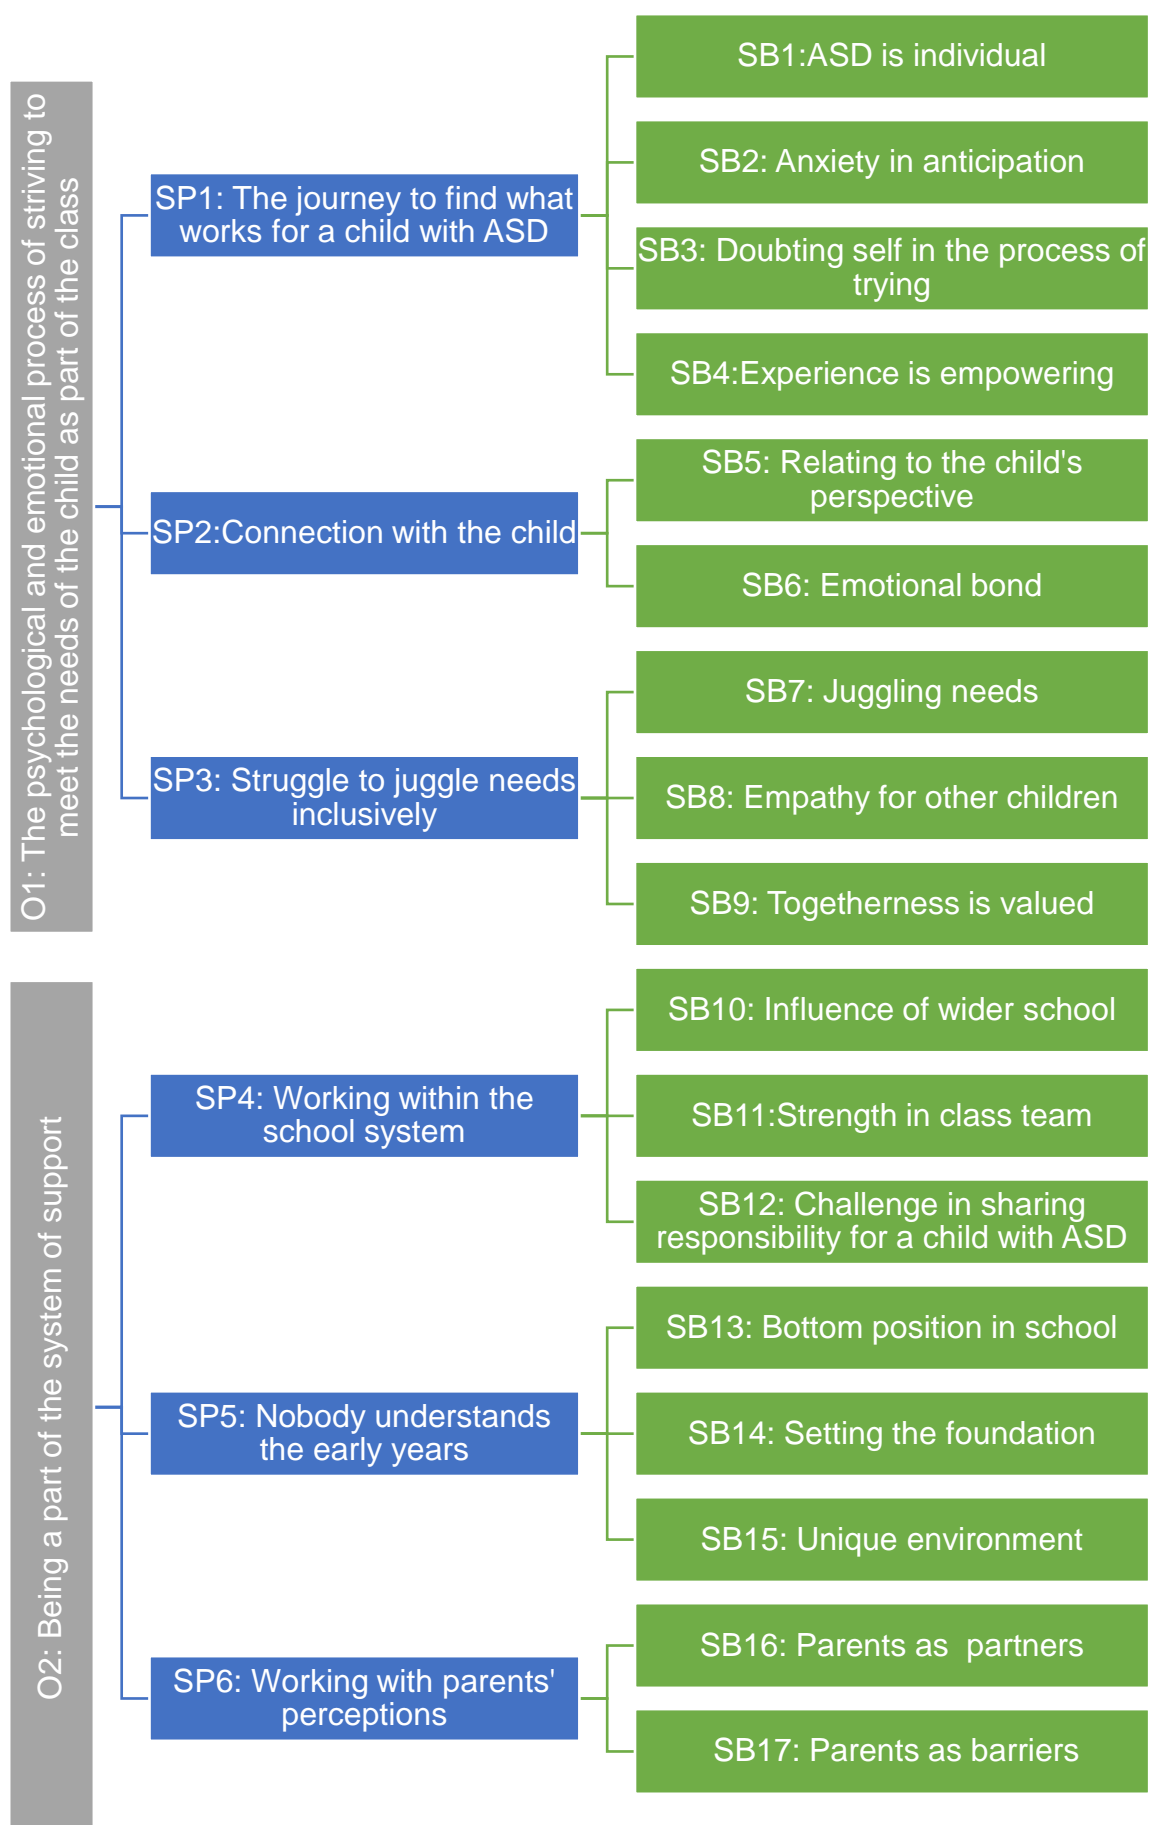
O1: The psychological and emotional process of striving to meet the needs of the child as part of the class

SP1: The journey to find what works for a child with ASD

SB1:ASD is individual

SB2: Anxiety in anticipation

SB3: Doubting self in the process of trying

SB4:Experience is empowering

SP2:Connection with the child

SB5: Relating to the child's perspective

SB6: Emotional bond

SP3: Struggle to juggle needs inclusively

SB7: Juggling needs

SB8: Empathy for other children

SB9: Togetherness is valued

O2: Being a part of the system of support

SP4: Working within the school system

SB10: Influence of wider school

SB11:Strength in class team

SB12: Challenge in sharing responsibility for a child with ASD

SP5: Nobody understands the early years

SB13: Bottom position in school

SB14: Setting the foundation

SB15: Unique environment

SP6: Working with parents' perceptions

SB16: Parents as partners

SB17: Parents as barriers